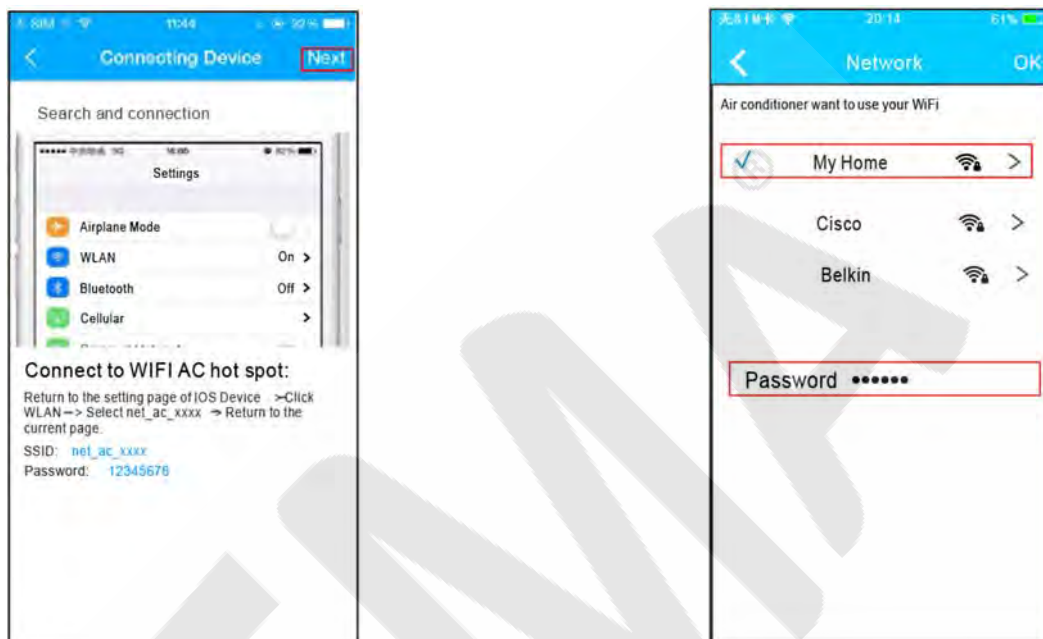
11:44

Connecting Device

Next

Search and connection

16:05

Settings

Airplane Mode

WLAN

On >

Bluetooth

Off >

Cellular

>

Connect to WIFI AC hot spot:

Return to the setting page of IOS Device >Click WLAN --> Select net_ac_xxxx → Return to the current page.

SSID: net_ac_xxxx

Password: 12345678

20:14

61%

Network

OK

Air conditioner want to use your WiFi

√ My Home >

Cisco >

Belkin >

Password ••••••